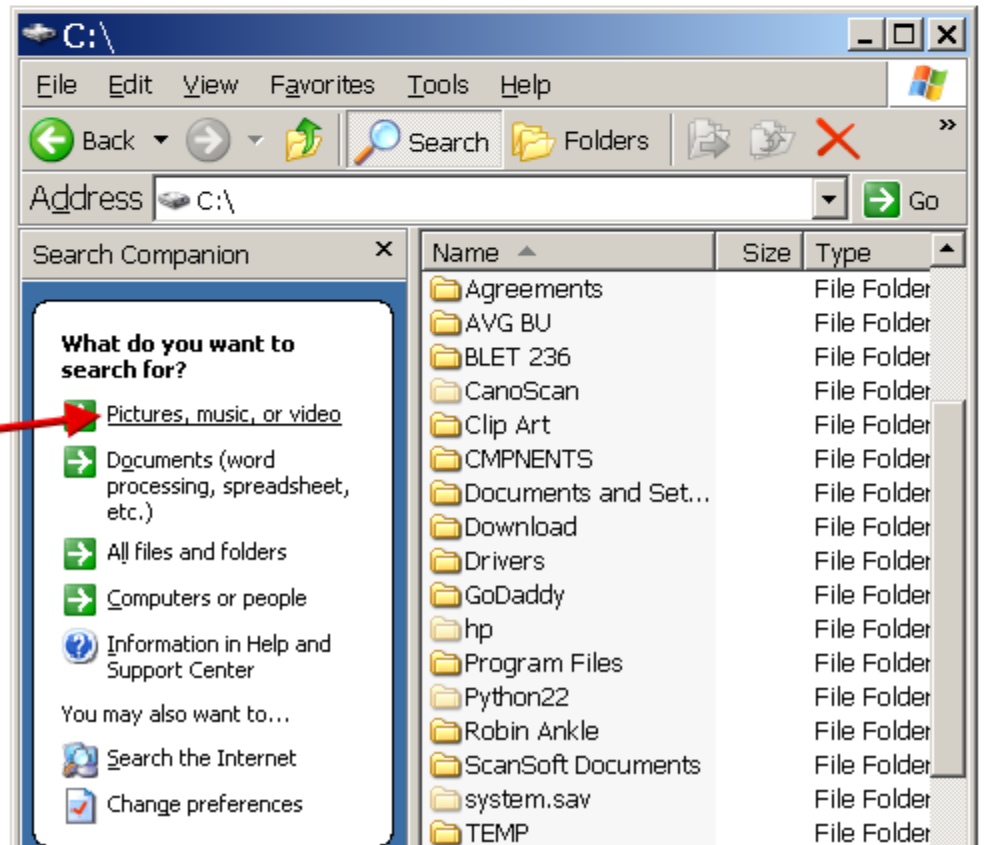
C:\

File Edit View Favorites Tools Help

Back Search Folders

Address C:\ Go

Search Companion ×

What do you want to search for?

Pictures, music, or video

Documents (word processing, spreadsheet, etc.)

All files and folders

Computers or people

Information in Help and Support Center

You may also want to...

Search the Internet

Change preferences

| Name | Size | Type |
|---|---|---|
| Agreements | | File Folder |
| AVG BU | | File Folder |
| BLET 236 | | File Folder |
| CanoScan | | File Folder |
| Clip Art | | File Folder |
| CMPNENTS | | File Folder |
| Documents and Set... | | File Folder |
| Download | | File Folder |
| Drivers | | File Folder |
| GoDaddy | | File Folder |
| hp | | File Folder |
| Program Files | | File Folder |
| Python22 | | File Folder |
| Robin Ankle | | File Folder |
| ScanSoft Documents | | File Folder |
| system.sav | | File Folder |
| TEMP | | File Folder |